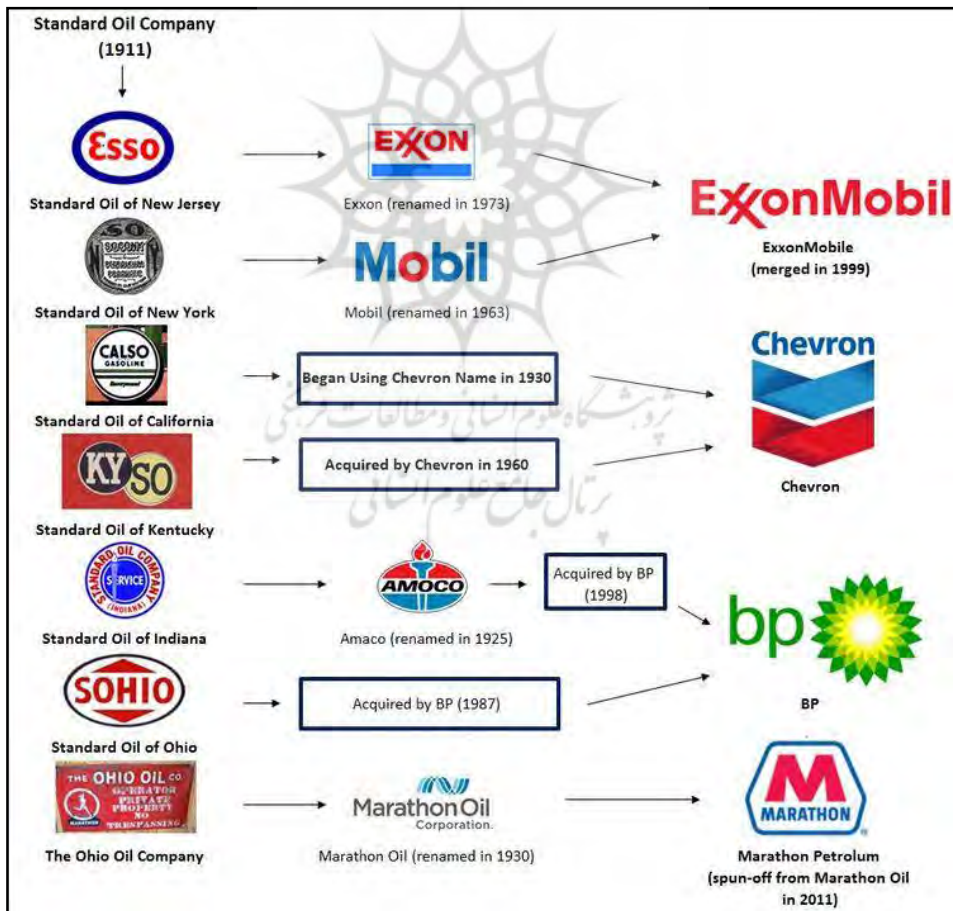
Standard Oil Company (1911)

Esso

Standard Oil of New Jersey

EXXON

Exxon (renamed in 1973)

ExxonMobil

ExxonMobile (merged in 1999)

SO SOCONY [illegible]

Standard Oil of New York

Mobil

Mobil (renamed in 1963)

CALSO GASOLINE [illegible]

Standard Oil of California

Began Using Chevron Name in 1930

Chevron

Chevron

KY SO

Standard Oil of Kentucky

Acquired by Chevron in 1960

STANDARD OIL COMPANY SERVICE (INDIANA)

Standard Oil of Indiana

AMOCO

Amaco (renamed in 1925)

Acquired by BP (1998)

bp

BP

SOHIO

Standard Oil of Ohio

Acquired by BP (1987)

THE OHIO OIL CO OPERATOR PRIVATE PROPERTY NO TRESPASSING MARATHON

The Ohio Oil Company

MarathonOil Corporation

Marathon Oil (renamed in 1930)

M MARATHON

Marathon Petrolum (spun-off from Marathon Oil in 2011)

پژوهشگاه علوم انسانی و مطالعات فرهنگی
پرتال جامع علوم انسانی